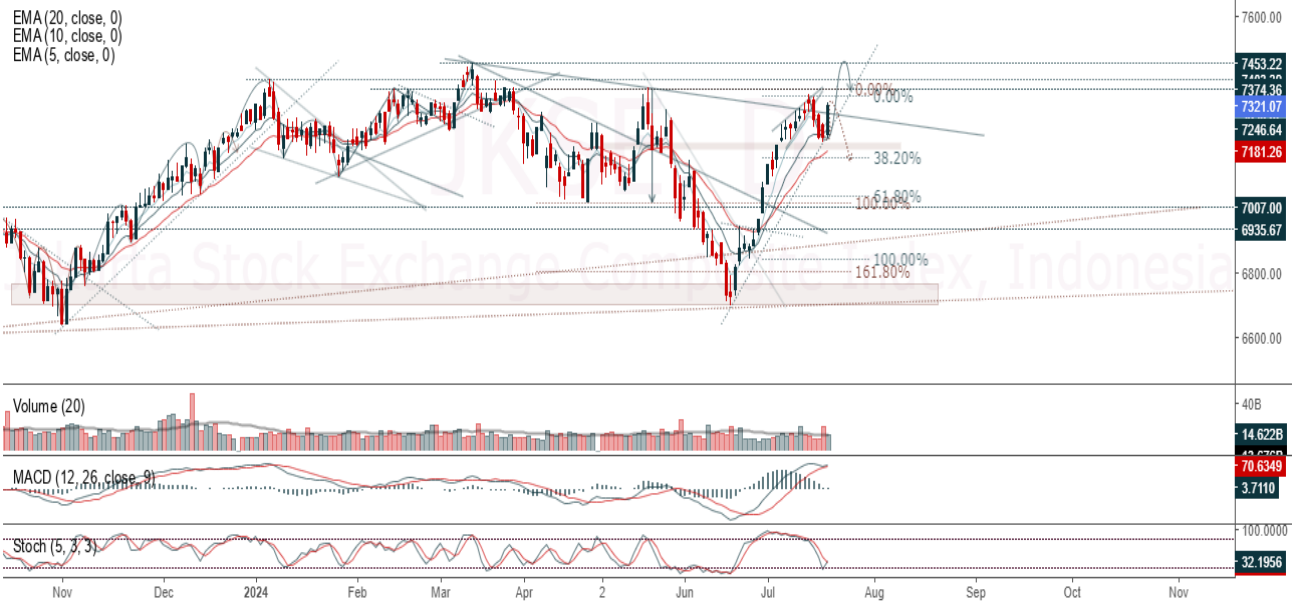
EMA (20, close, 0)
EMA (10, close, 0)
EMA (5, close, 0)

JKSE

Jakarta Stock Exchange Composite Index, Indonesia

0.00%
0.00%
38.20%
61.80%
100.00%
100.00%
161.80%

7600.00
7453.22
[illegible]
7374.36
7321.07
7246.64
7181.26
7007.00
6935.67
6800.00
6600.00

Volume (20)
40B
14.622B
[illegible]

MACD (12, 26, close, 9)
70.6349
3.7110

Stoch (5, 3, 3)
100.0000
32.1956

Nov
Dec
2024
Feb
Mar
Apr
2
Jun
Jul
Aug
Sep
Oct
Nov